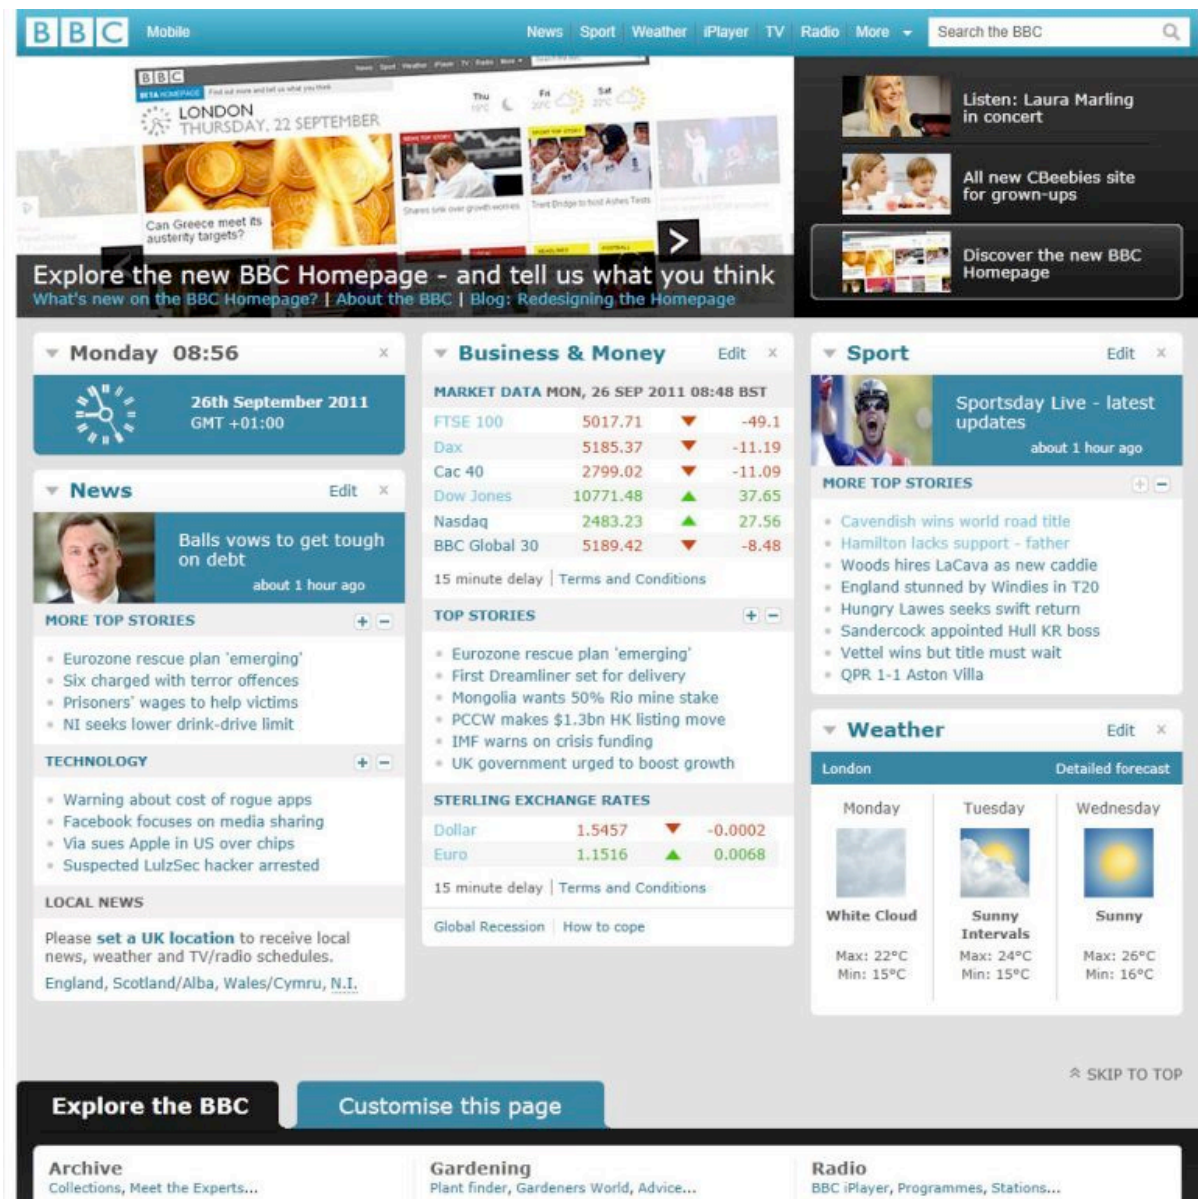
BBC Mobile News Sport Weather iPlayer TV Radio More Search the BBC

BBC
LONDON
THURSDAY, 22 SEPTEMBER
Thu Fri Sat
Can Greece meet its austerity targets?

Explore the new BBC Homepage - and tell us what you think
What's new on the BBC Homepage? | About the BBC | Blog: Redesigning the Homepage

Listen: Laura Marling in concert

All new CBeebies site for grown-ups

Discover the new BBC Homepage

Monday 08:56
26th September 2011
GMT +01:00

News Edit
Balls vows to get tough on debt
about 1 hour ago
MORE TOP STORIES
- Eurozone rescue plan 'emerging'
- Six charged with terror offences
- Prisoners' wages to help victims
- NI seeks lower drink-drive limit

TECHNOLOGY
- Warning about cost of rogue apps
- Facebook focuses on media sharing
- Via sues Apple in US over chips
- Suspected LulzSec hacker arrested

LOCAL NEWS
Please set a UK location to receive local news, weather and TV/radio schedules.
England, Scotland/Alba, Wales/Cymru, N.I.

Business & Money Edit
MARKET DATA MON, 26 SEP 2011 08:48 BST

| | | |
|---|---|---|
| FTSE 100 | 5017.71 | -49.1 |
| Dax | 5185.37 | -11.19 |
| Cac 40 | 2799.02 | -11.09 |
| Dow Jones | 10771.48 | 37.65 |
| Nasdaq | 2483.23 | 27.56 |
| BBC Global 30 | 5189.42 | -8.48 |

15 minute delay | Terms and Conditions

TOP STORIES
- Eurozone rescue plan 'emerging'
- First Dreamliner set for delivery
- Mongolia wants 50% Rio mine stake
- PCCW makes $1.3bn HK listing move
- IMF warns on crisis funding
- UK government urged to boost growth

STERLING EXCHANGE RATES

| | | |
|---|---|---|
| Dollar | 1.5457 | -0.0002 |
| Euro | 1.1516 | 0.0068 |

15 minute delay | Terms and Conditions
Global Recession | How to cope

Sport Edit
Sportsday Live - latest updates
about 1 hour ago
MORE TOP STORIES
- Cavendish wins world road title
- Hamilton lacks support - father
- Woods hires LaCava as new caddie
- England stunned by Windies in T20
- Hungry Lawes seeks swift return
- Sandercock appointed Hull KR boss
- Vettel wins but title must wait
- QPR 1-1 Aston Villa

Weather Edit
London Detailed forecast

| Monday | Tuesday | Wednesday |
|---|---|---|
| White Cloud | Sunny Intervals | Sunny |
| Max: 22°C Min: 15°C | Max: 24°C Min: 15°C | Max: 26°C Min: 16°C |

SKIP TO TOP

Explore the BBC
Customise this page

Archive
Collections, Meet the Experts...
Gardening
Plant finder, Gardeners World, Advice...
Radio
BBC iPlayer, Programmes, Stations...